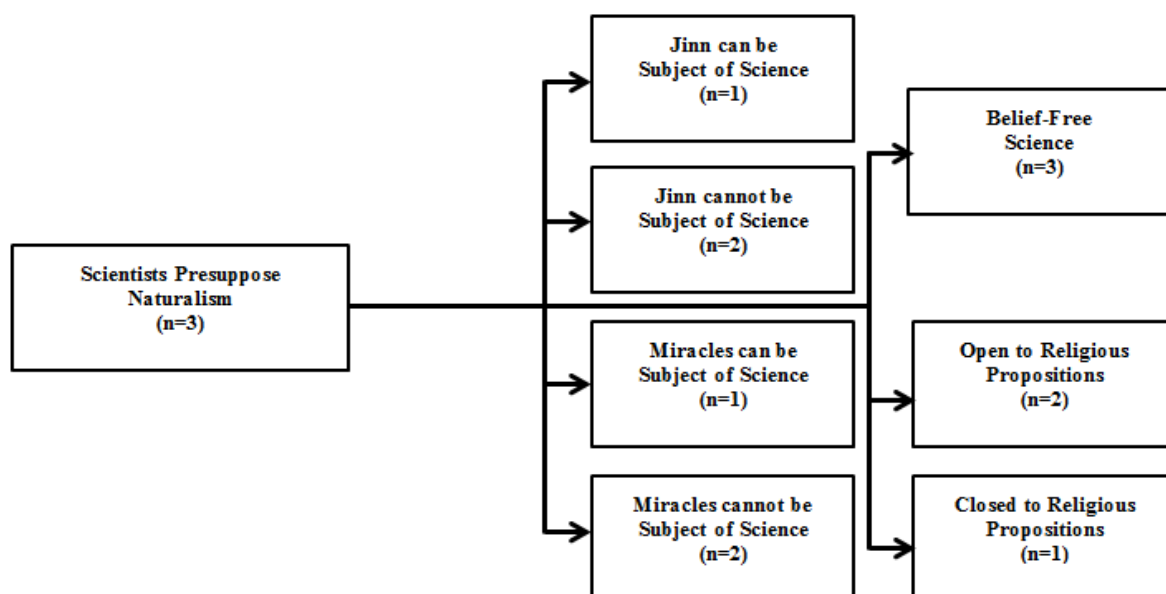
Scientists Presuppose Naturalism
(n=3)

Jinn can be Subject of Science
(n=1)

Jinn cannot be Subject of Science
(n=2)

Miracles can be Subject of Science
(n=1)

Miracles cannot be Subject of Science
(n=2)

Belief-Free Science
(n=3)

Open to Religious Propositions
(n=2)

Closed to Religious Propositions
(n=1)